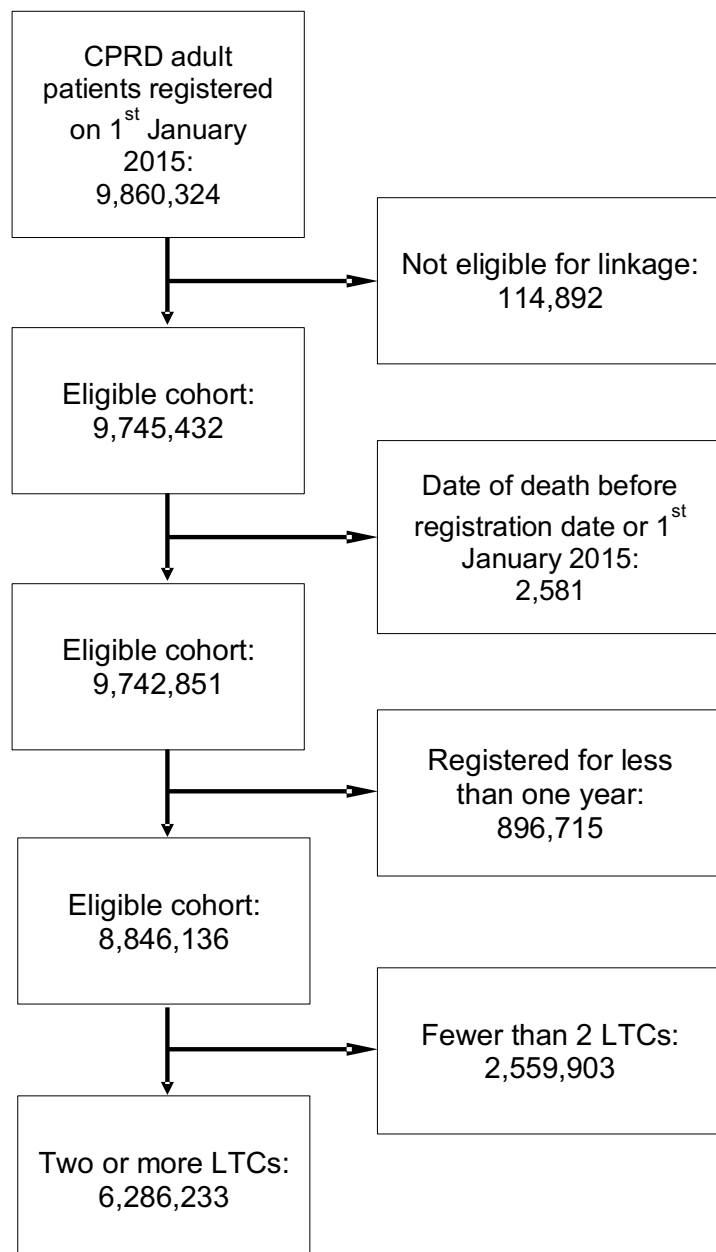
CPRD adult patients registered on 1$^{st}$ January 2015: 9,860,324

Not eligible for linkage: 114,892

Eligible cohort: 9,745,432

Date of death before registration date or 1$^{st}$ January 2015: 2,581

Eligible cohort: 9,742,851

Registered for less than one year: 896,715

Eligible cohort: 8,846,136

Fewer than 2 LTCs: 2,559,903

Two or more LTCs: 6,286,233